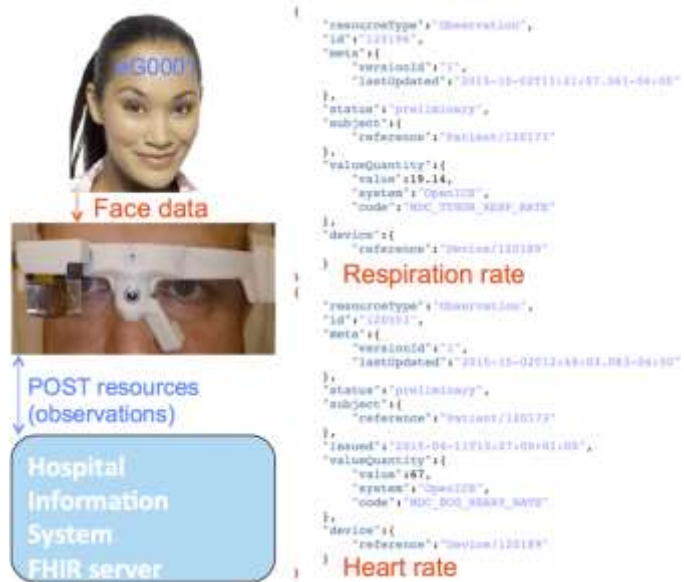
G0001

Face data

POST resources (observations)

Hospital Information System FHIR server

{
"resourceType":"Observation",
"id":"120196",
"meta":{
"versionId":"1",
"lastUpdated":"2015-10-02T11:21:57.361-04:00"
},
"status":"preliminary",
"subject":{
"reference":"Patient/120173"
},
"valueQuantity":{
"value":19.14,
"system":"OpenICE",
"code":"MDC_TTHOR_RESP_RATE"
},
"device":{
"reference":"Device/120189"
}
}

Respiration rate

{
"resourceType":"Observation",
"id":"120203",
"meta":{
"versionId":"1",
"lastUpdated":"2015-10-02T12:49:03.083-04:00"
},
"status":"preliminary",
"subject":{
"reference":"Patient/120173"
},
"issued":"2015-04-11T15:27:09+01:00",
"valueQuantity":{
"value":67,
"system":"OpenICE",
"code":"MDC_ECG_HEART_RATE"
},
"device":{
"reference":"Device/120189"
}
}

Heart rate